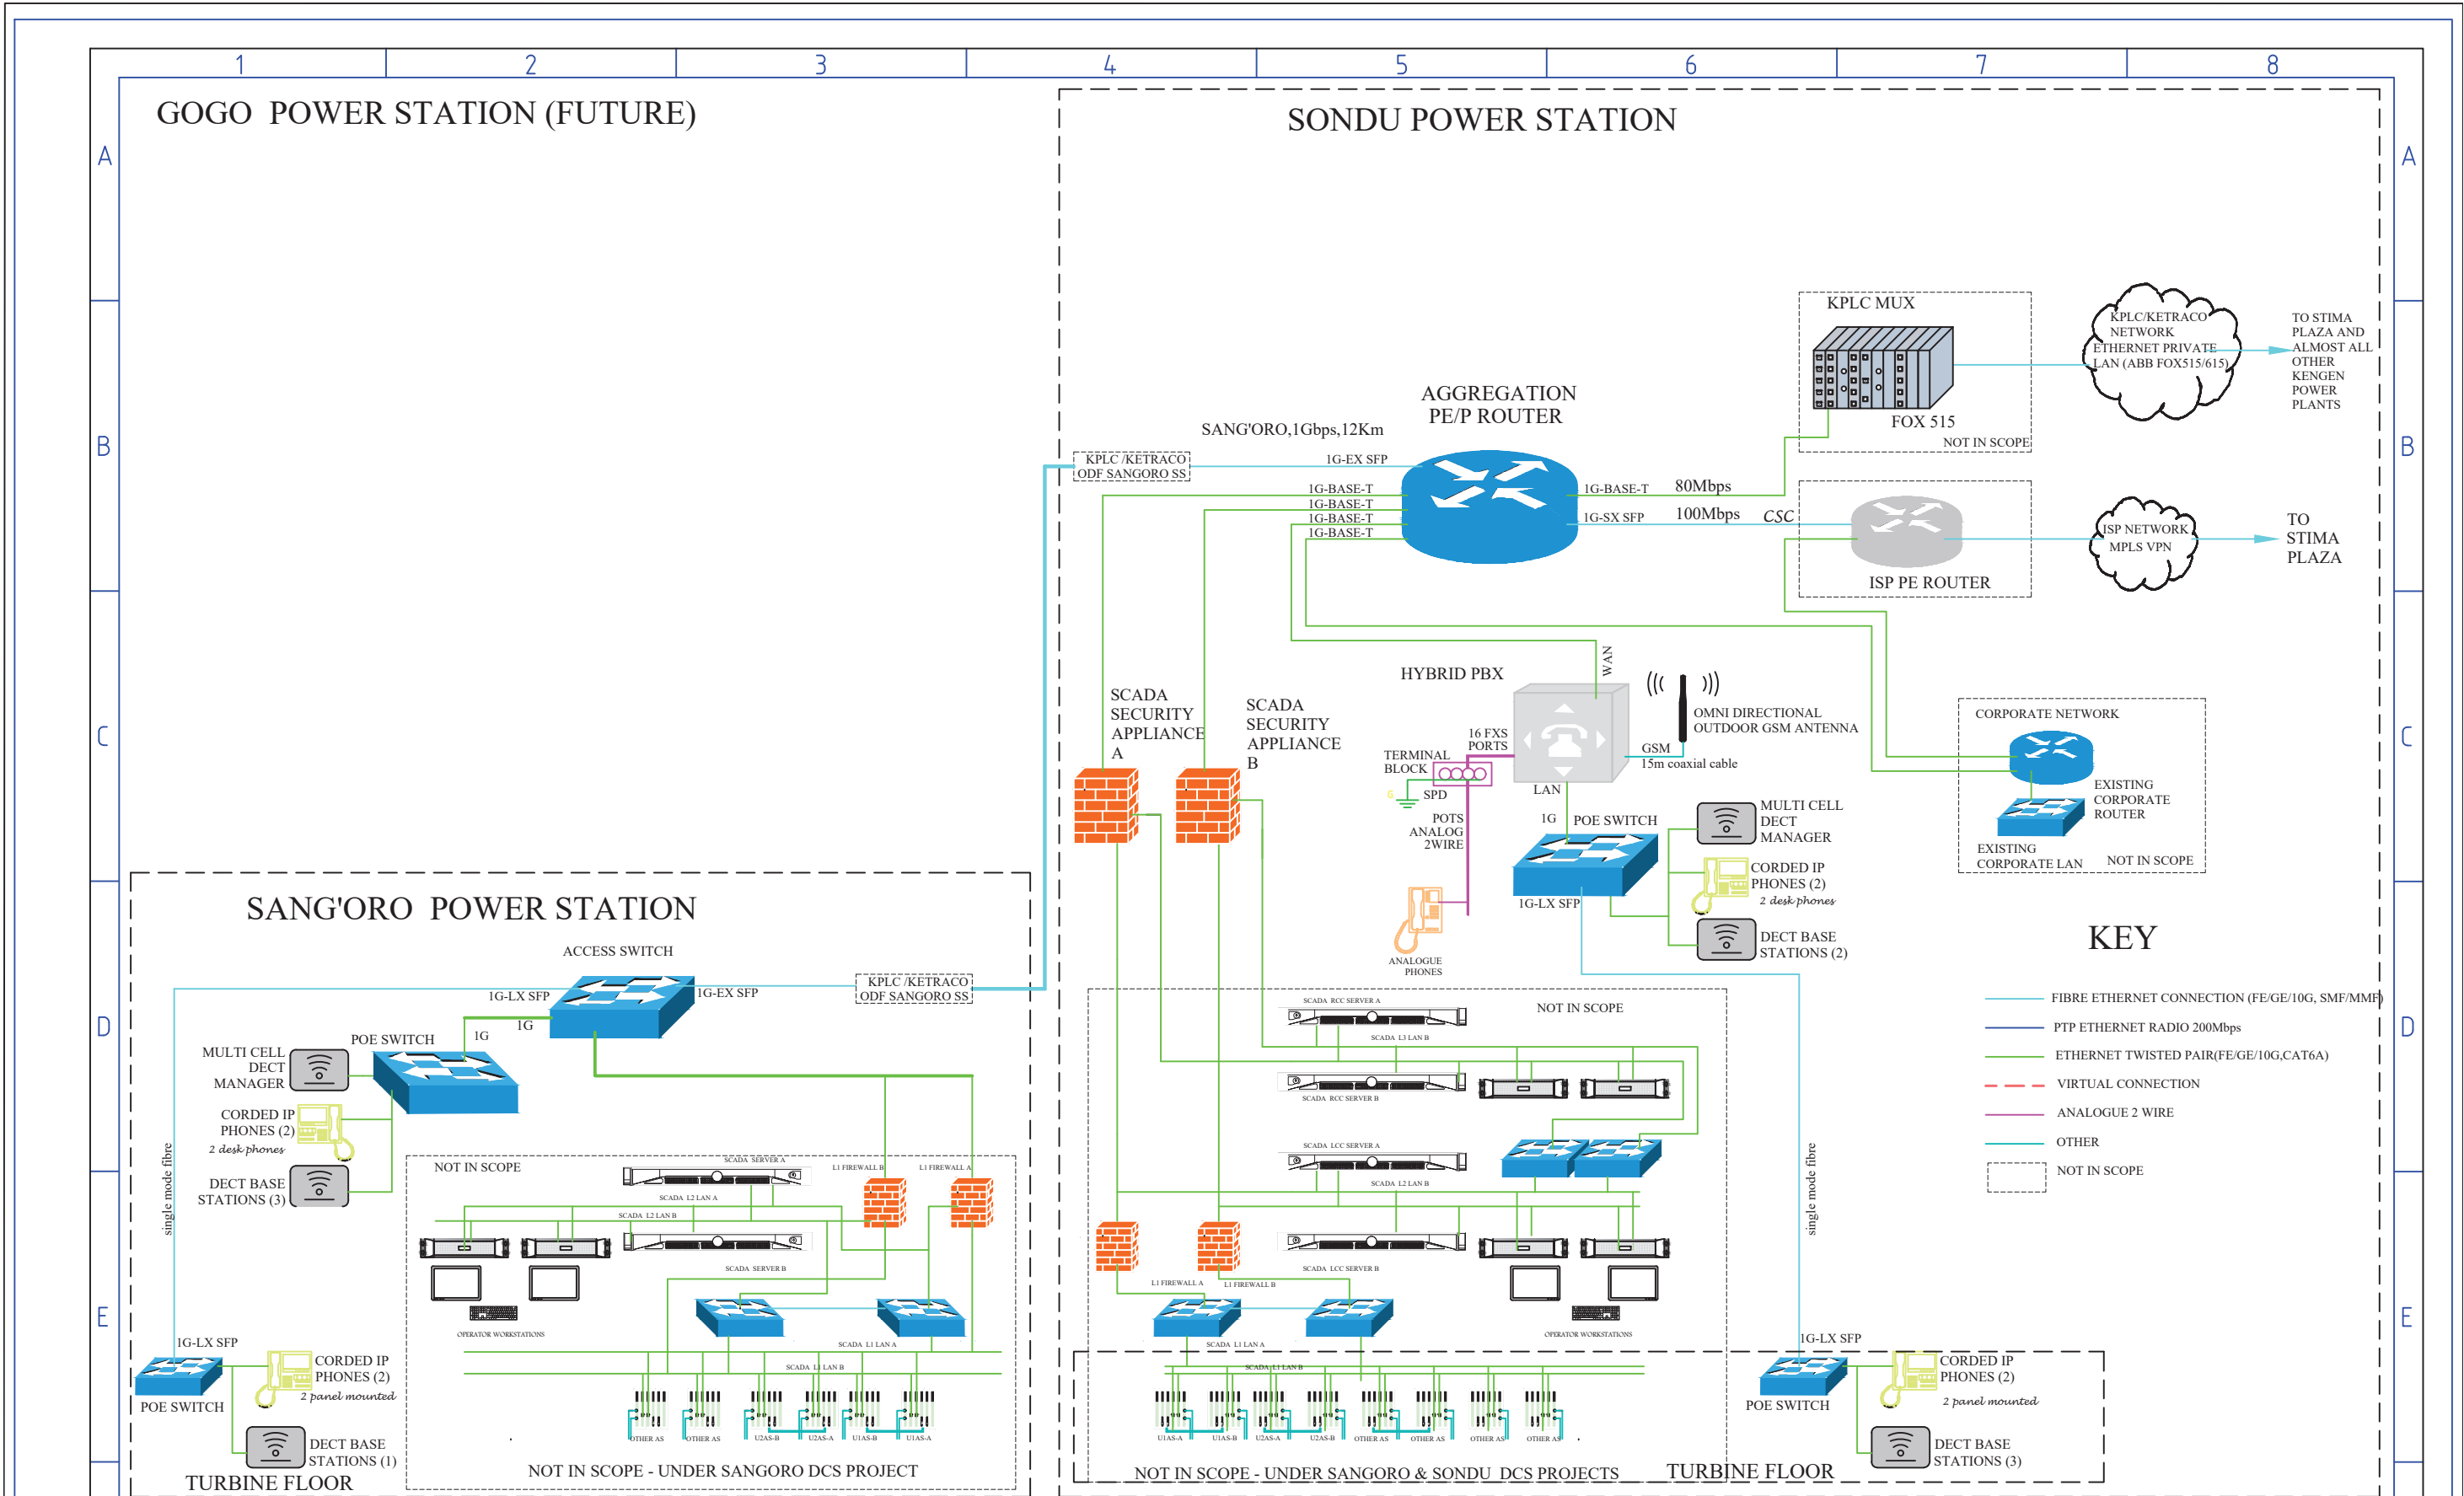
1 2 3 4 5 6 7 8

A B C D E

GOGO POWER STATION (FUTURE)

SONDU POWER STATION

KPLC MUX

FOX 515

NOT IN SCOPE

KPLC/KETRACO NETWORK ETHERNET PRIVATE LAN (ABB FOX515/615)

TO STIMA PLAZA AND ALMOST ALL OTHER KENGEN POWER PLANTS

AGGREGATION PE/P ROUTER

SANG'ORO,1Gbps,12Km

KPLC /KETRACO ODF SANGORO SS

1G-EX SFP

1G-BASE-T
1G-BASE-T
1G-BASE-T
1G-BASE-T

1G-BASE-T 80Mbps

1G-SX SFP 100Mbps CSC

ISP PE ROUTER

ISP NETWORK MPLS VPN

TO STIMA PLAZA

WAN

HYBRID PBX

SCADA SECURITY APPLIANCE A

SCADA SECURITY APPLIANCE B

16 FXS PORTS

TERMINAL BLOCK

SPD

POTS ANALOG 2WIRE

ANALOGUE PHONES

LAN

GSM 15m coaxial cable

OMNI DIRECTIONAL OUTDOOR GSM ANTENNA

1G POE SWITCH

1G-LX SFP

MULTI CELL DECT MANAGER

CORDED IP PHONES (2) 2 desk phones

DECT BASE STATIONS (2)

CORPORATE NETWORK

EXISTING CORPORATE ROUTER

EXISTING CORPORATE LAN

NOT IN SCOPE

KEY

FIBRE ETHERNET CONNECTION (FE/GE/10G, SMF/MMF)
PTP ETHERNET RADIO 200Mbps
ETHERNET TWISTED PAIR(FE/GE/10G,CAT6A)
VIRTUAL CONNECTION
ANALOGUE 2 WIRE
OTHER
NOT IN SCOPE

SANG'ORO POWER STATION

ACCESS SWITCH

1G-LX SFP 1G-EX SFP

KPLC /KETRACO ODF SANGORO SS

1G 1G

POE SWITCH

MULTI CELL DECT MANAGER

CORDED IP PHONES (2) 2 desk phones

DECT BASE STATIONS (3)

single mode fibre

NOT IN SCOPE

SCADA SERVER A
SCADA L2 LAN A
SCADA L2 LAN B
SCADA SERVER B
L1 FIREWALL B
L1 FIREWALL A
OPERATOR WORKSTATIONS
SCADA L1 LAN A
SCADA L1 LAN B

OTHER AS OTHER AS U2AS-B U2AS-A U1AS-B U1AS-A

1G-LX SFP

POE SWITCH

CORDED IP PHONES (2) 2 panel mounted

DECT BASE STATIONS (1)

TURBINE FLOOR

NOT IN SCOPE - UNDER SANGORO DCS PROJECT

NOT IN SCOPE

SCADA RCC SERVER A
SCADA L3 LAN B
SCADA RCC SERVER B
SCADA LCC SERVER A
SCADA L2 LAN B
SCADA LCC SERVER B
L1 FIREWALL A
L1 FIREWALL B
OPERATOR WORKSTATIONS
SCADA L1 LAN A
SCADA L1 LAN B

U1AS-A U1AS-B U2AS-A U2AS-B OTHER AS OTHER AS OTHER AS OTHER AS

single mode fibre

1G-LX SFP

POE SWITCH

CORDED IP PHONES (2) 2 panel mounted

DECT BASE STATIONS (3)

NOT IN SCOPE - UNDER SANGORO & SONDU DCS PROJECTS

TURBINE FLOOR